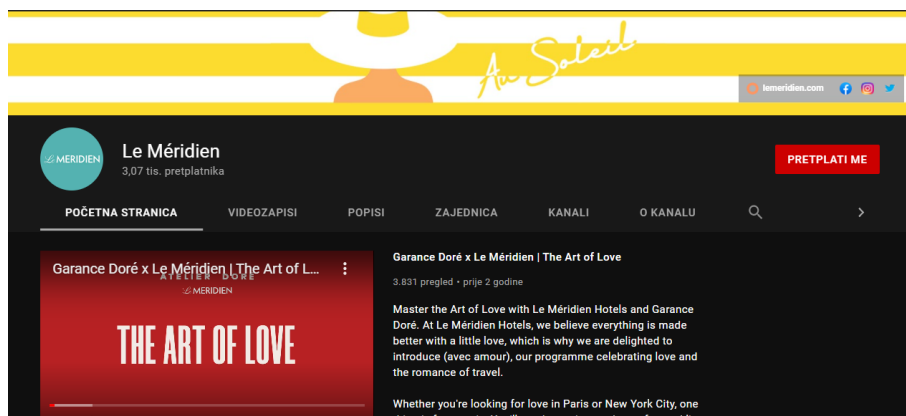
Au Soleil

lemeridien.com

LE MERIDIEN

Le Méridien
3,07 tis. pretplatnika

PRETPLATI ME

POČETNA STRANICA
VIDEOZAPISI
POPISI
ZAJEDNICA
KANALI
O KANALU

Garance Doré x Le Méridien | The Art of L...

ATELIER DORÉ
LE MERIDIEN
THE ART OF LOVE

Garance Doré x Le Méridien | The Art of Love

3.831 pregled • prije 2 godine

Master the Art of Love with Le Méridien Hotels and Garance Doré. At Le Méridien Hotels, we believe everything is made better with a little love, which is why we are delighted to introduce (avec amour), our programme celebrating love and the romance of travel.

Whether you're looking for love in Paris or New York City, one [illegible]